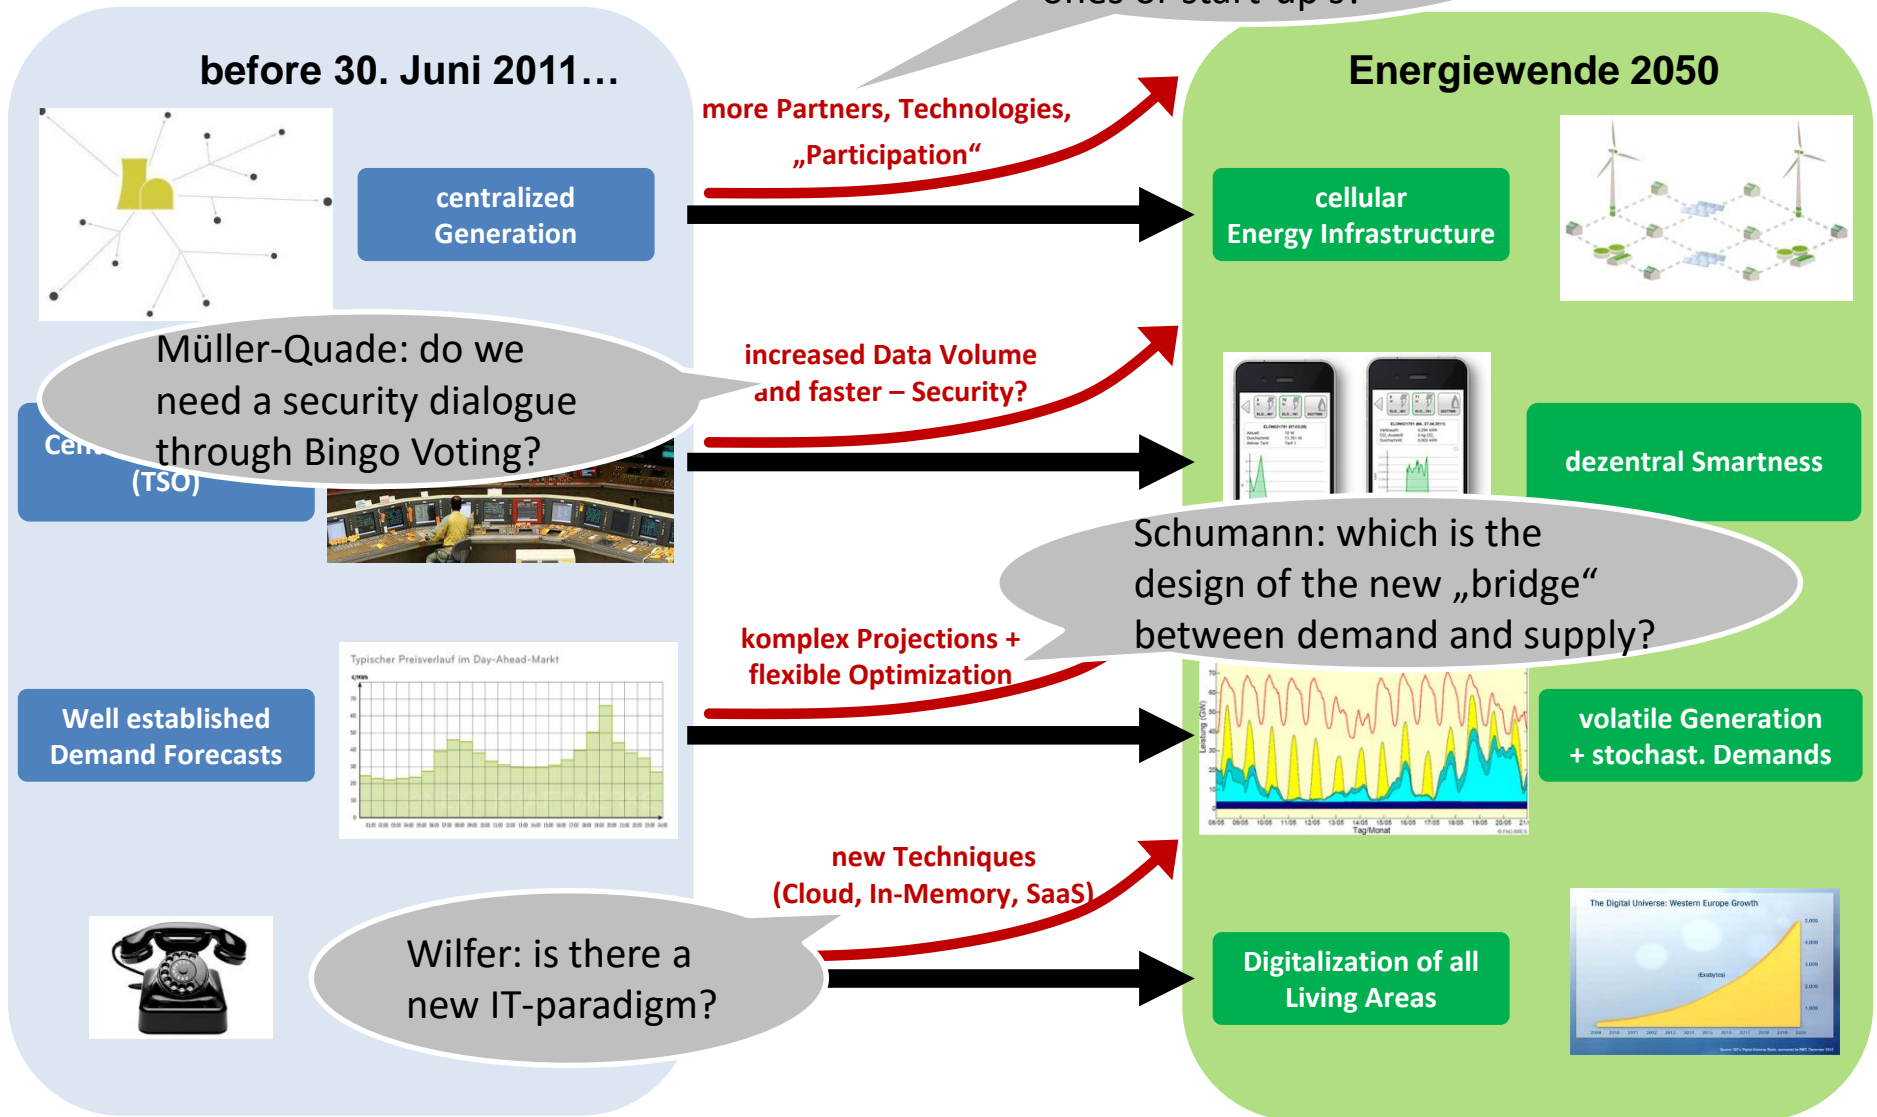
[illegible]

before 30. Juni 2011…

Energiewende 2050

centralized Generation

more Partners, Technologies, „Participation"

cellular Energy Infrastructure

Müller-Quade: do we need a security dialogue through Bingo Voting?

Cen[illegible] (TSO)

increased Data Volume and faster – Security?

dezentral Smartness

Schumann: which is the design of the new „bridge" between demand and supply?

Typischer Preisverlauf im Day-Ahead-Markt

Well established Demand Forecasts

komplex Projections + flexible Optimization

volatile Generation + stochast. Demands

Leistung (GW)

Tag/Monat

new Techniques (Cloud, In-Memory, SaaS)

Wilfer: is there a new IT-paradigm?

Digitalization of all Living Areas

The Digital Universe: Western Europe Growth

(Exabytes)